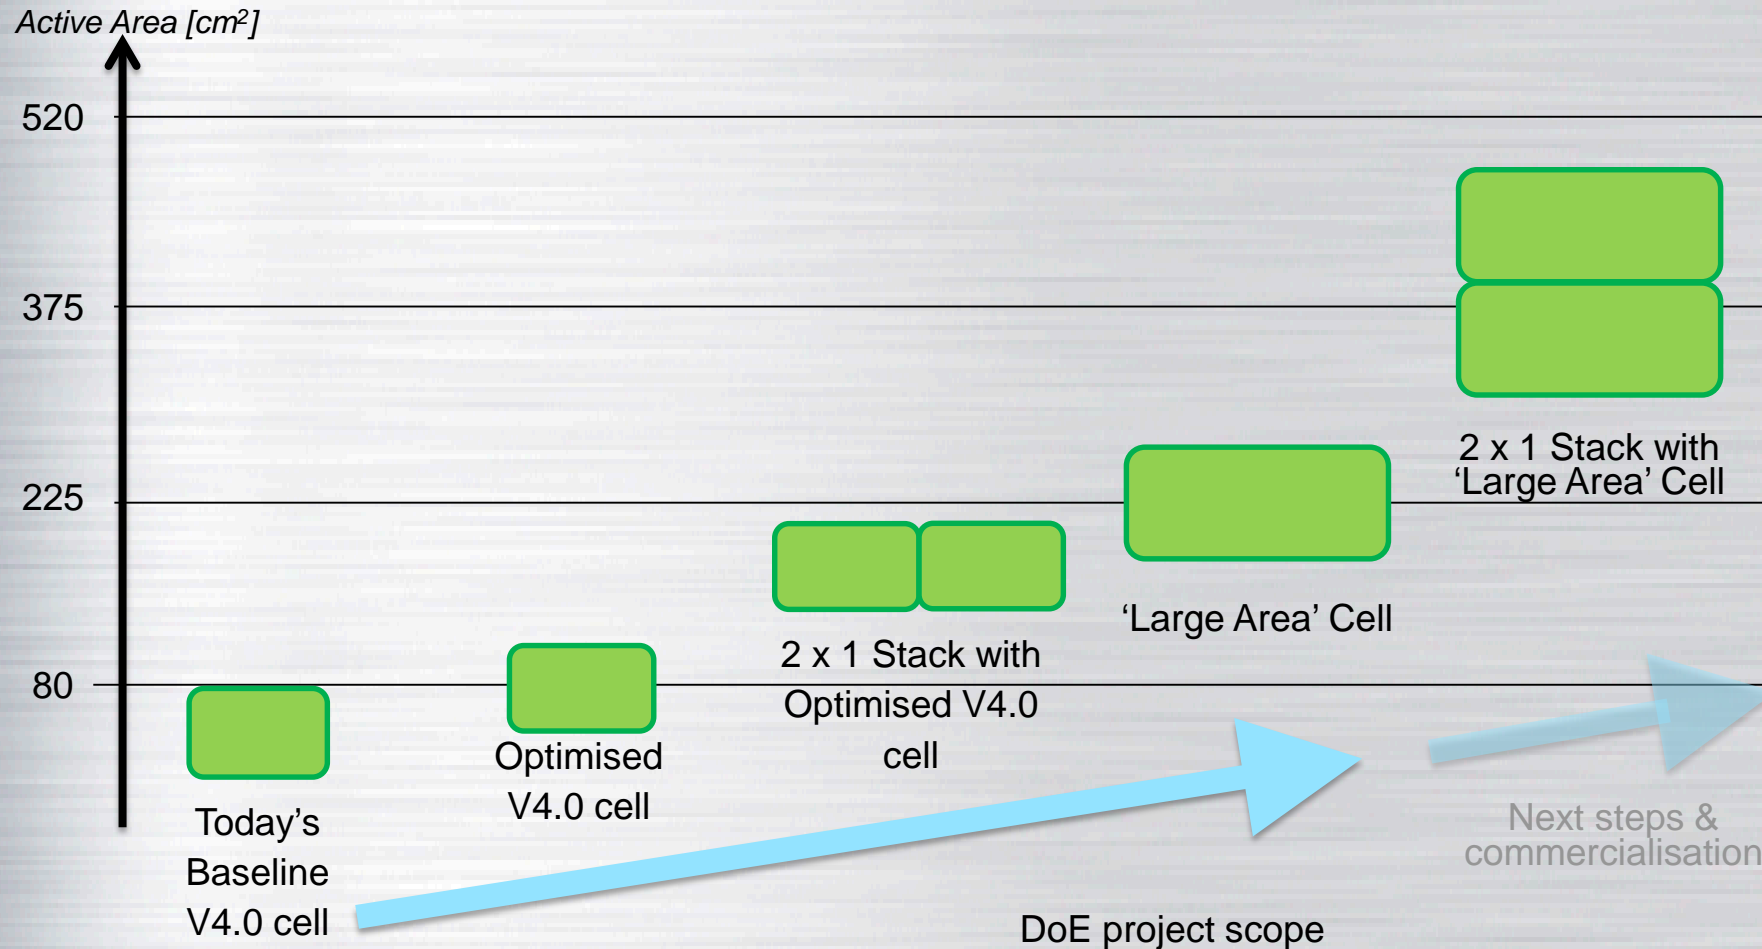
Active Area [cm$^2$]

520

375

225

80

Today's Baseline V4.0 cell

Optimised V4.0 cell

2 x 1 Stack with Optimised V4.0 cell

'Large Area' Cell

2 x 1 Stack with 'Large Area' Cell

DoE project scope

Next steps & commercialisation